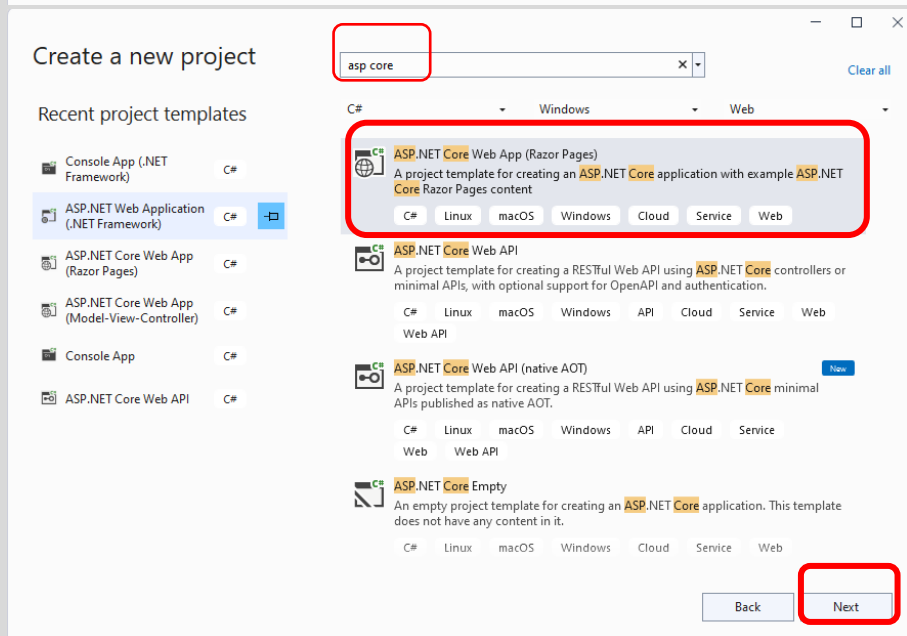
Create a new project

Recent project templates

Console App (.NET Framework) C#

ASP.NET Web Application (.NET Framework) C#

ASP.NET Core Web App (Razor Pages) C#

ASP.NET Core Web App (Model-View-Controller) C#

Console App C#

ASP.NET Core Web API C#

asp core

Clear all

C#

Windows

Web

ASP.NET Core Web App (Razor Pages)
A project template for creating an ASP.NET Core application with example ASP.NET Core Razor Pages content
C# Linux macOS Windows Cloud Service Web

ASP.NET Core Web API
A project template for creating a RESTful Web API using ASP.NET Core controllers or minimal APIs, with optional support for OpenAPI and authentication.
C# Linux macOS Windows API Cloud Service Web Web API

ASP.NET Core Web API (native AOT)
New
A project template for creating a RESTful Web API using ASP.NET Core minimal APIs published as native AOT.
C# Linux macOS Windows API Cloud Service Web Web API

ASP.NET Core Empty
An empty project template for creating an ASP.NET Core application. This template does not have any content in it.
C# Linux macOS Windows Cloud Service Web

Back

Next